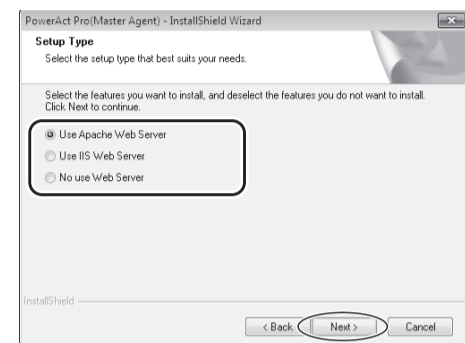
PowerAct Pro(Master Agent) - InstallShield Wizard

Setup Type

Select the setup type that best suits your needs.

Select the features you want to install, and deselect the features you do not want to install. Click Next to continue.

Use Apache Web Server

Use IIS Web Server

No use Web Server

InstallShield

< Back

Next >

Cancel